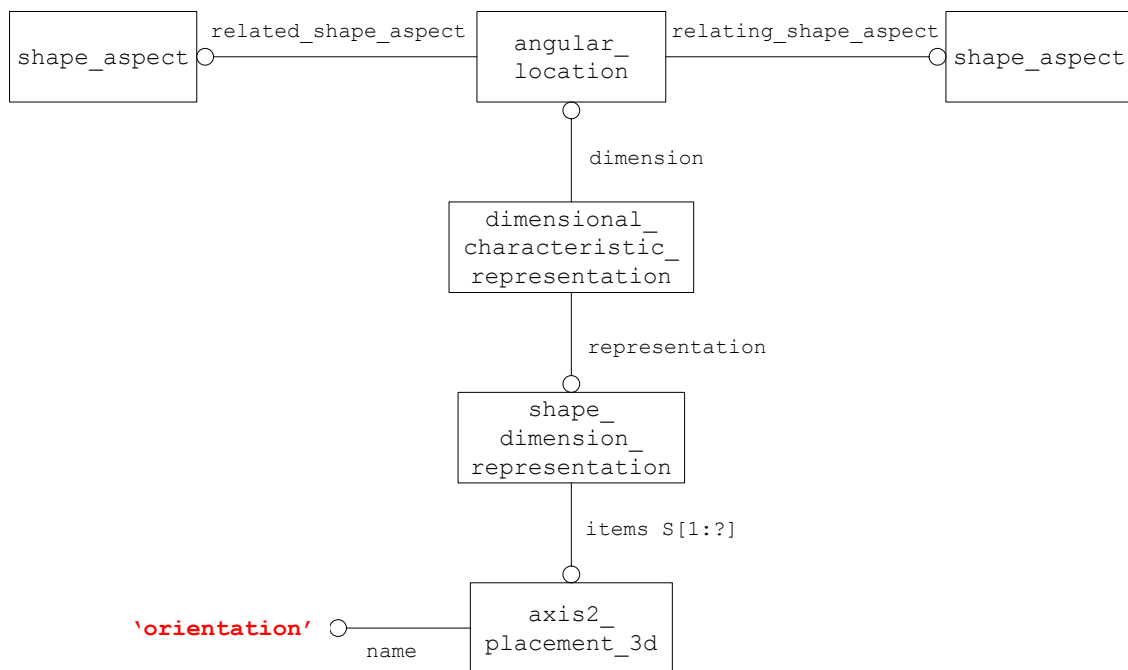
shape_aspect

related_shape_aspect

angular_ location

relating_shape_aspect

shape_aspect

dimension

dimensional_ characteristic_ representation

representation

shape_ dimension_ representation

items S[1:?]

'orientation'

name

axis2_ placement_3d